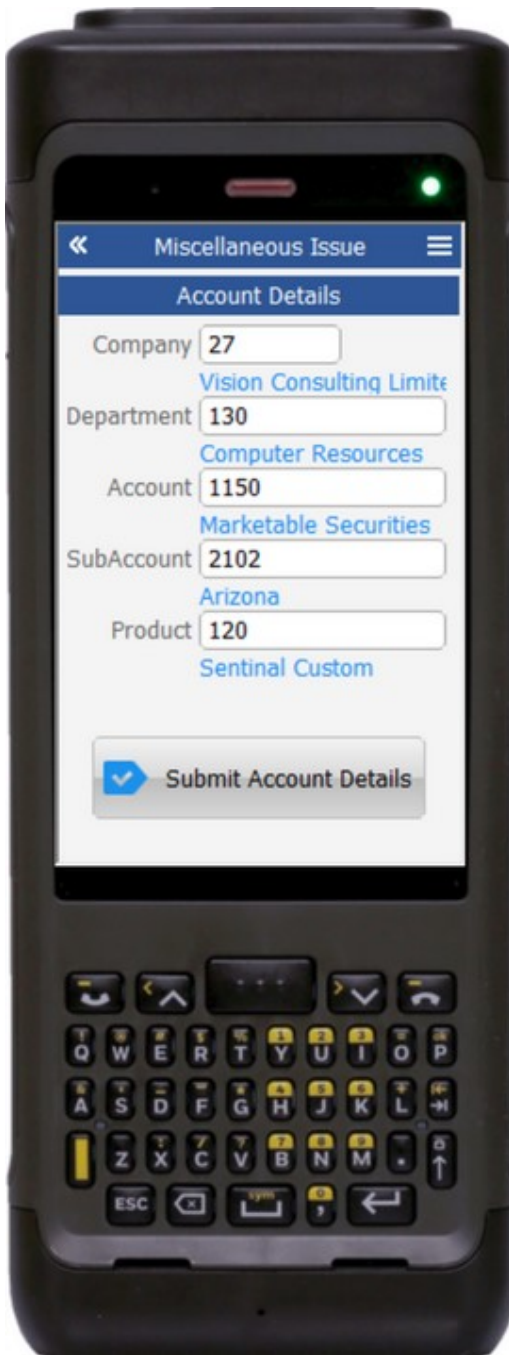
«
Miscellaneous Issue
Account Details
Company 27
Vision Consulting Limite
Department 130
Computer Resources
Account 1150
Marketable Securities
SubAccount 2102
Arizona
Product 120
Sentinal Custom
Submit Account Details

Q W E R T Y U I O P
A S D F G H J K L
Z X C V B N M
ESC sym